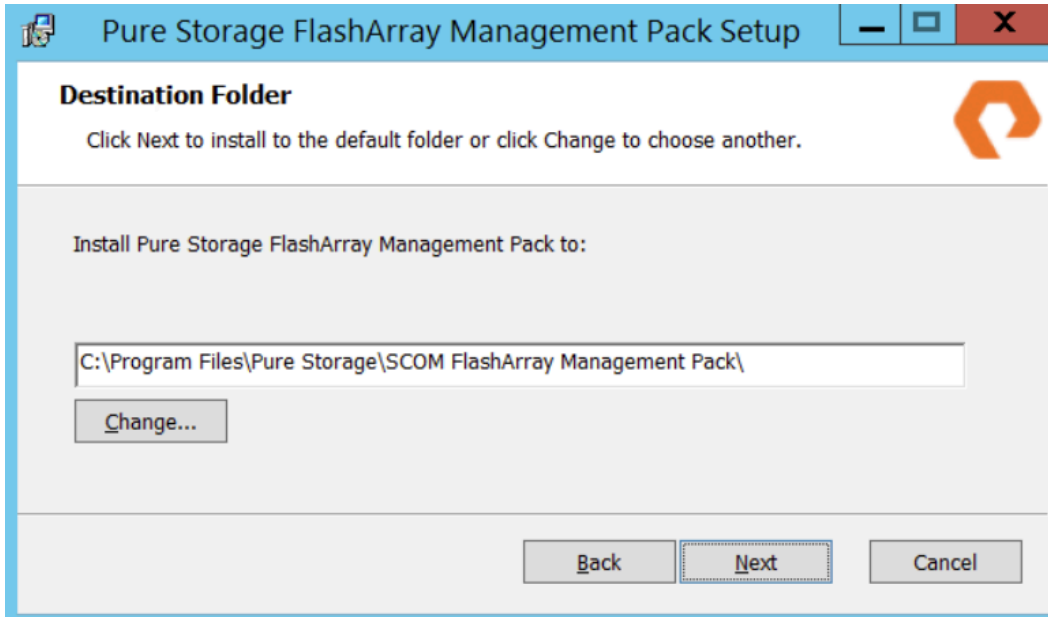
Pure Storage FlashArray Management Pack Setup

Destination Folder

Click Next to install to the default folder or click Change to choose another.

Install Pure Storage FlashArray Management Pack to:

C:\Program Files\Pure Storage\SCOM FlashArray Management Pack\

Change...

Back

Next

Cancel